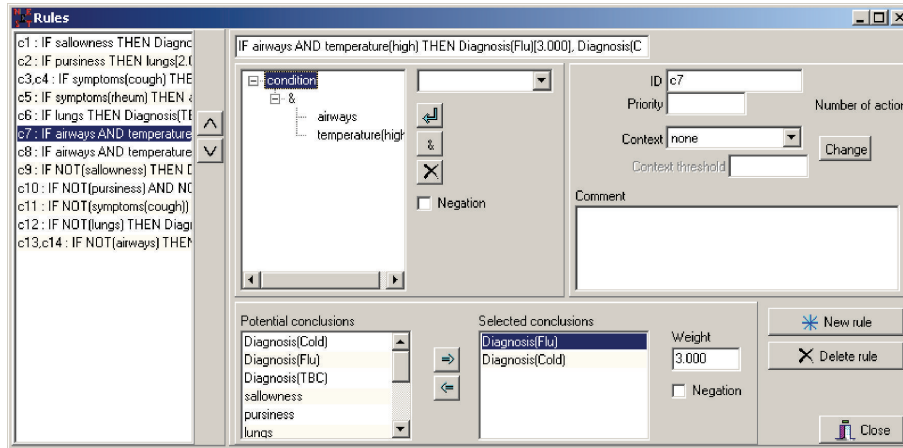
Rules

c1 : IF sallowness THEN Diagnc
c2 : IF pursiness THEN lungs[2.(
c3,c4 : IF symptoms(cough) THE
c5 : IF symptoms(rheum) THEN
c6 : IF lungs THEN Diagnosis(TE
c7 : IF airways AND temperature
c8 : IF airways AND temperature
c9 : IF NOT(sallowness) THEN D
c10 : IF NOT(pursiness) AND NC
c11 : IF NOT(symptoms(cough))
c12 : IF NOT(lungs) THEN Diagn
c13,c14 : IF NOT(airways) THEN

IF airways AND temperature(high) THEN Diagnosis(Flu)[3.000], Diagnosis(C

condition
&
airways
temperature(high

&

Negation

ID c7
Priority
Number of actio
Context none
Change
Context threshold
Comment

Potential conclusions
Diagnosis(Cold)
Diagnosis(Flu)
Diagnosis(TBC)
sallowness
pursiness
lungs

Selected conclusions
Diagnosis(Flu)
Diagnosis(Cold)

Weight
3.000
Negation

New rule
Delete rule
Close